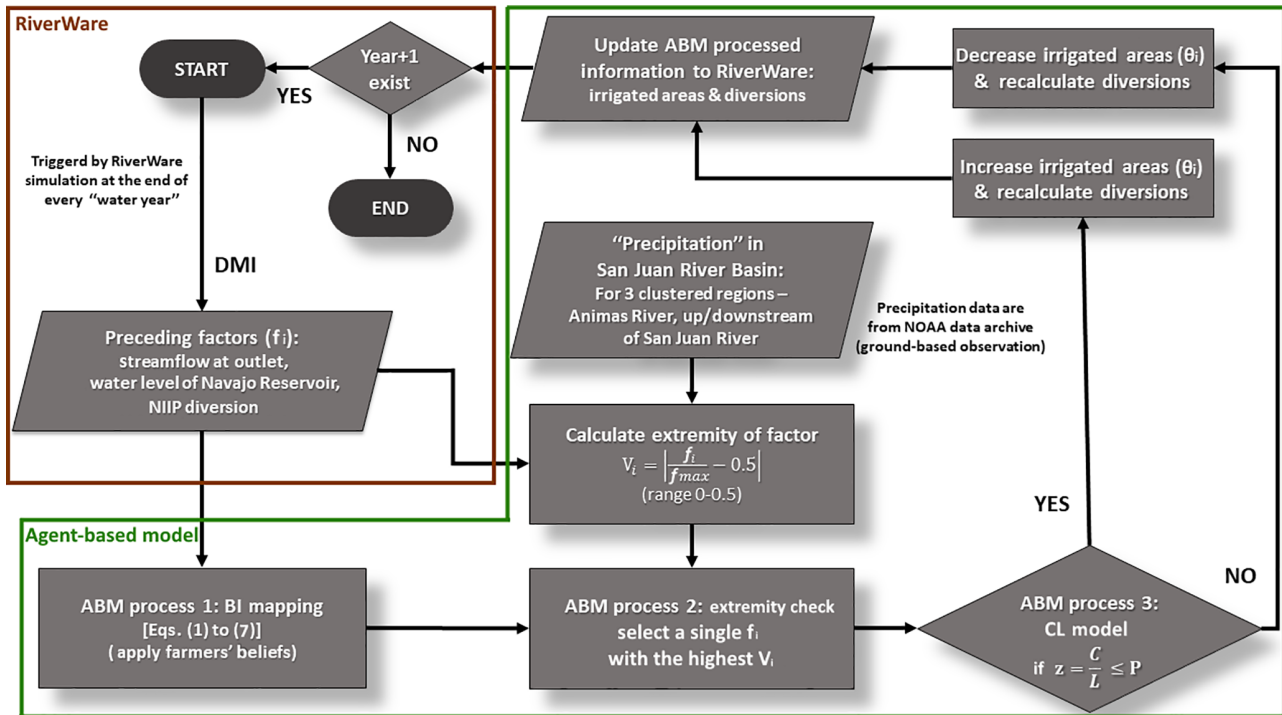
RiverWare

START

Year+1 exist

YES

NO

END

Triggerd by RiverWare simulation at the end of every "water year"

DMI

Preceding factors ($f_i$): streamflow at outlet, water level of Navajo Reservoir, NIIP diversion

Update ABM processed information to RiverWare: irrigated areas & diversions

Decrease irrigated areas ($\theta_i$) & recalculate diversions

Increase irrigated areas ($\theta_i$) & recalculate diversions

"Precipitation" in San Juan River Basin: For 3 clustered regions – Animas River, up/downstream of San Juan River

Precipitation data are from NOAA data archive (ground-based observation)

Calculate extremity of factor
$V_i = \left|\frac{f_i}{f_{max}} - 0.5\right|$
(range 0-0.5)

YES

NO

Agent-based model

ABM process 1: BI mapping [Eqs. (1) to (7)] ( apply farmers' beliefs)

ABM process 2: extremity check select a single $f_i$ with the highest $V_i$

ABM process 3: CL model
if $z = \frac{C}{L} \leq P$